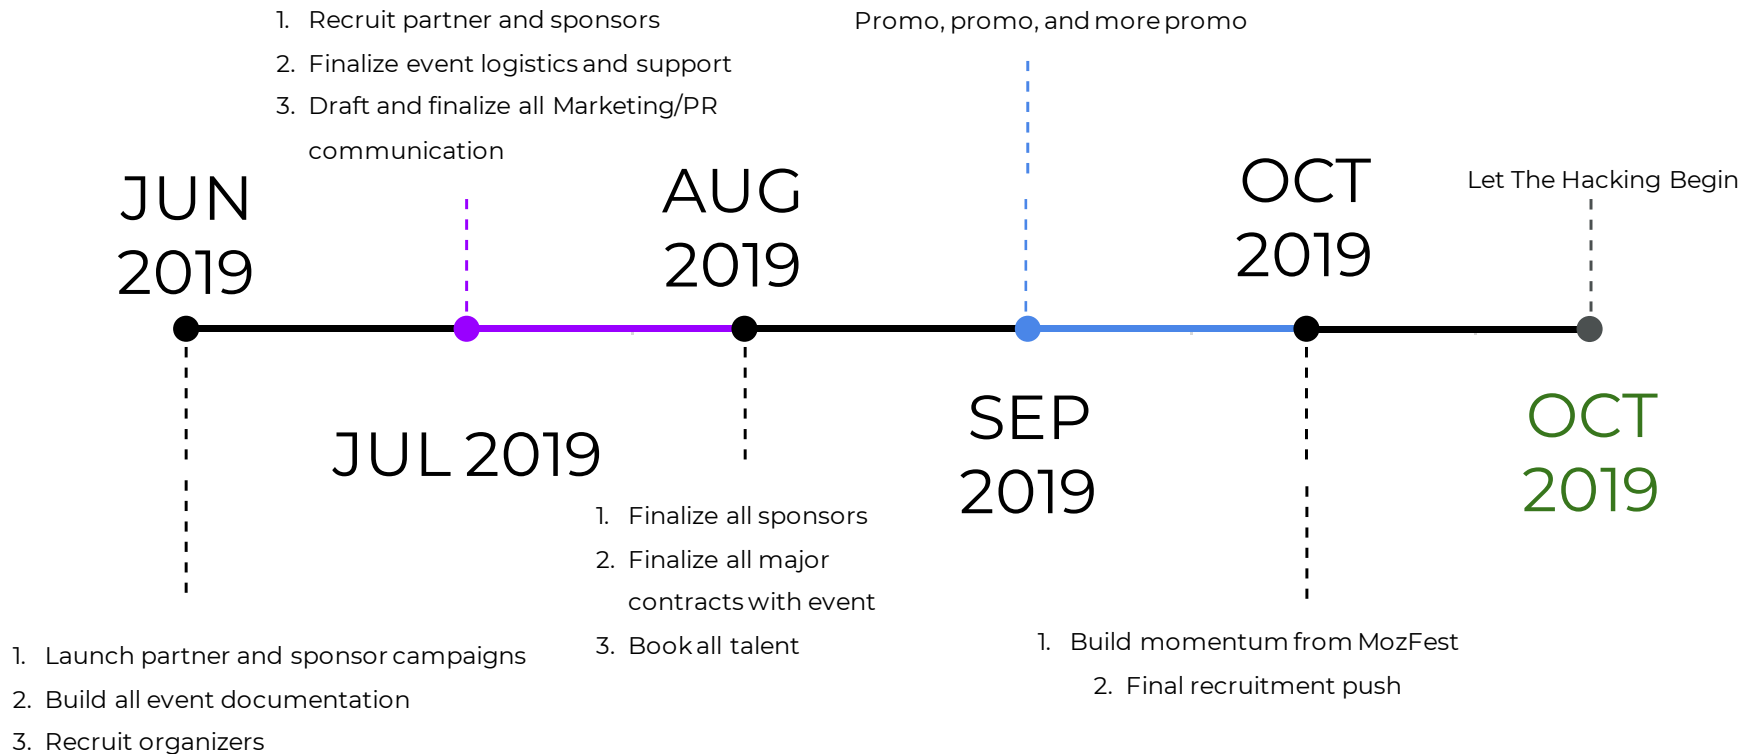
1. Recruit partner and sponsors
2. Finalize event logistics and support
3. Draft and finalize all Marketing/PR communication

Promo, promo, and more promo

JUN 2019

AUG 2019

OCT 2019

Let The Hacking Begin

JUL 2019

SEP 2019

OCT 2019

1. Finalize all sponsors
2. Finalize all major contracts with event
3. Book all talent

1. Launch partner and sponsor campaigns
2. Build all event documentation
3. Recruit organizers

1. Build momentum from MozFest
2. Final recruitment push